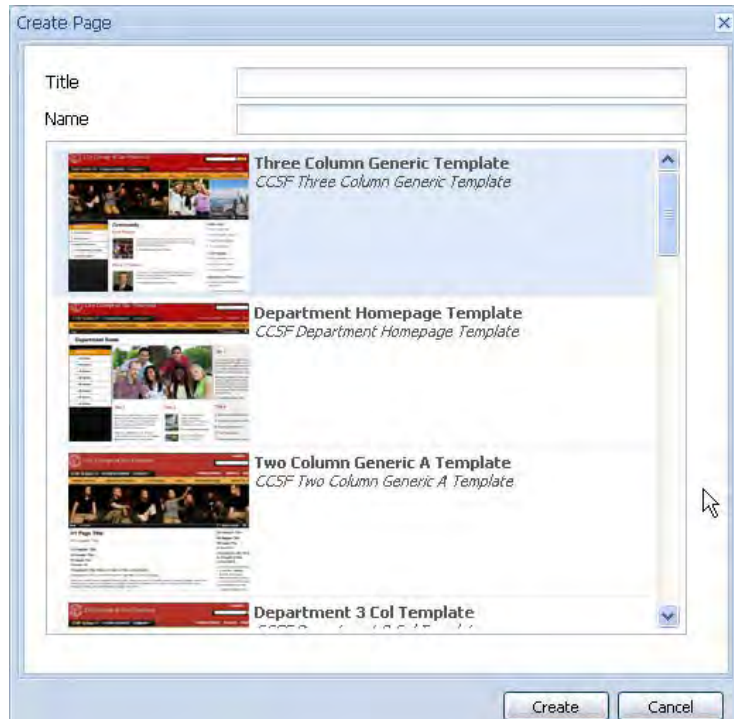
Create Page

Title

Name

Three Column Generic Template
CCSF Three Column Generic Template

Department Homepage Template
CCSF Department Homepage Template

Two Column Generic A Template
CCSF Two Column Generic A Template

Department 3 Col Template
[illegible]

Create
Cancel